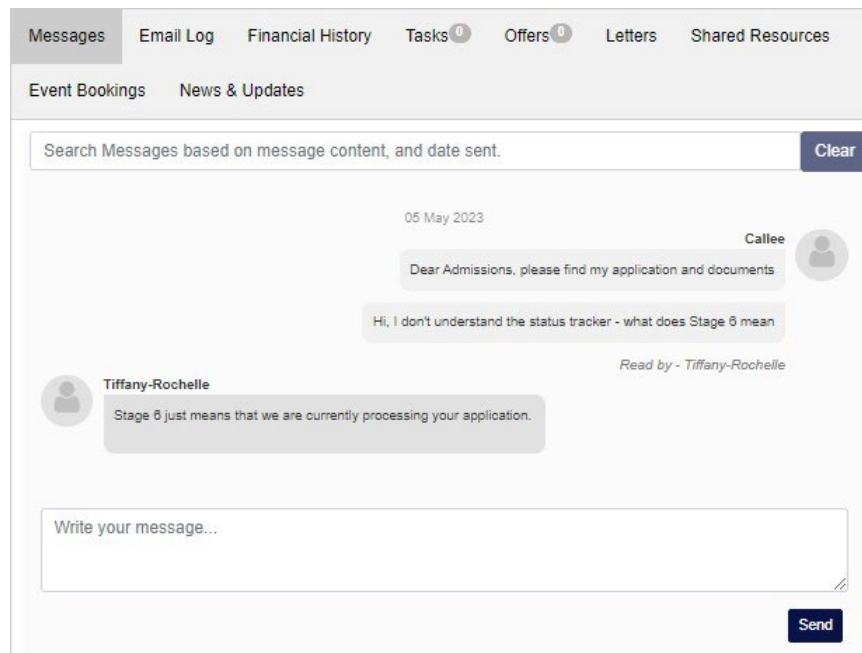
Messages Email Log Financial History Tasks 0 Offers 0 Letters Shared Resources

Event Bookings News & Updates

Search Messages based on message content, and date sent.

Clear

05 May 2023

Callee

Dear Admissions, please find my application and documents

Hi, I don't understand the status tracker - what does Stage 6 mean

Read by - Tiffany-Rochelle

Tiffany-Rochelle

Stage 6 just means that we are currently processing your application.

Write your message...

Send